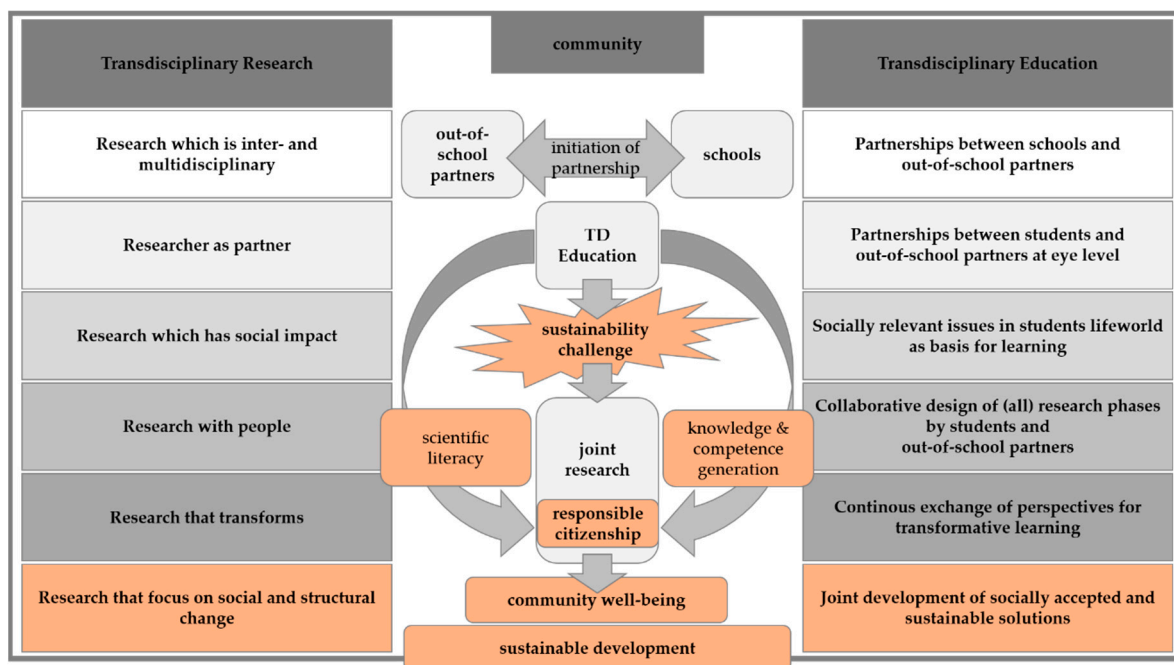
Transdisciplinary Research

community

Transdisciplinary Education

Research which is inter- and multidisciplinary

out-of-school partners

initiation of partnership

schools

Partnerships between schools and out-of-school partners

Researcher as partner

TD Education

Partnerships between students and out-of-school partners at eye level

Research which has social impact

sustainability challenge

Socially relevant issues in students lifeworld as basis for learning

Research with people

scientific literacy

joint research

knowledge & competence generation

Collaborative design of (all) research phases by students and out-of-school partners

Research that transforms

responsible citizenship

Continous exchange of perspectives for transformative learning

Research that focus on social and structural change

community well-being

Joint development of socially accepted and sustainable solutions

sustainable development